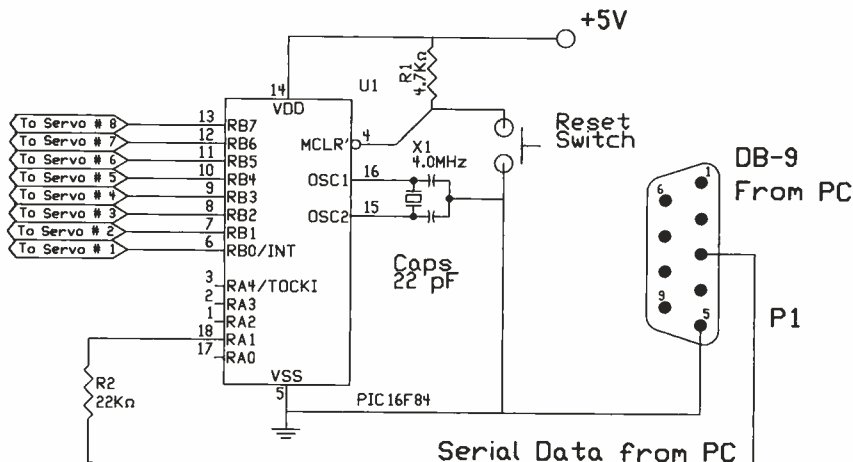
+5V

R1 4.7KΩ

14 VDD U1

To Servo # 8 13 RB7
To Servo # 7 12 RB6
To Servo # 6 11 RB5
To Servo # 5 10 RB4
To Servo # 4 9 RB3
To Servo # 3 8 RB2
To Servo # 2 7 RB1
To Servo # 1 6 RB0/INT

MCLR 4

X1 4.0MHz

OSC1 16

OSC2 15

Reset Switch

DB-9 From PC

6 1 9 5

P1

Caps 22 pF

3 RA4/TOCKI
2 RA3
1 RA2
18 RA1
17 RA0

VSS 5

PIC16F84

R2 22KΩ

Serial Data from PC